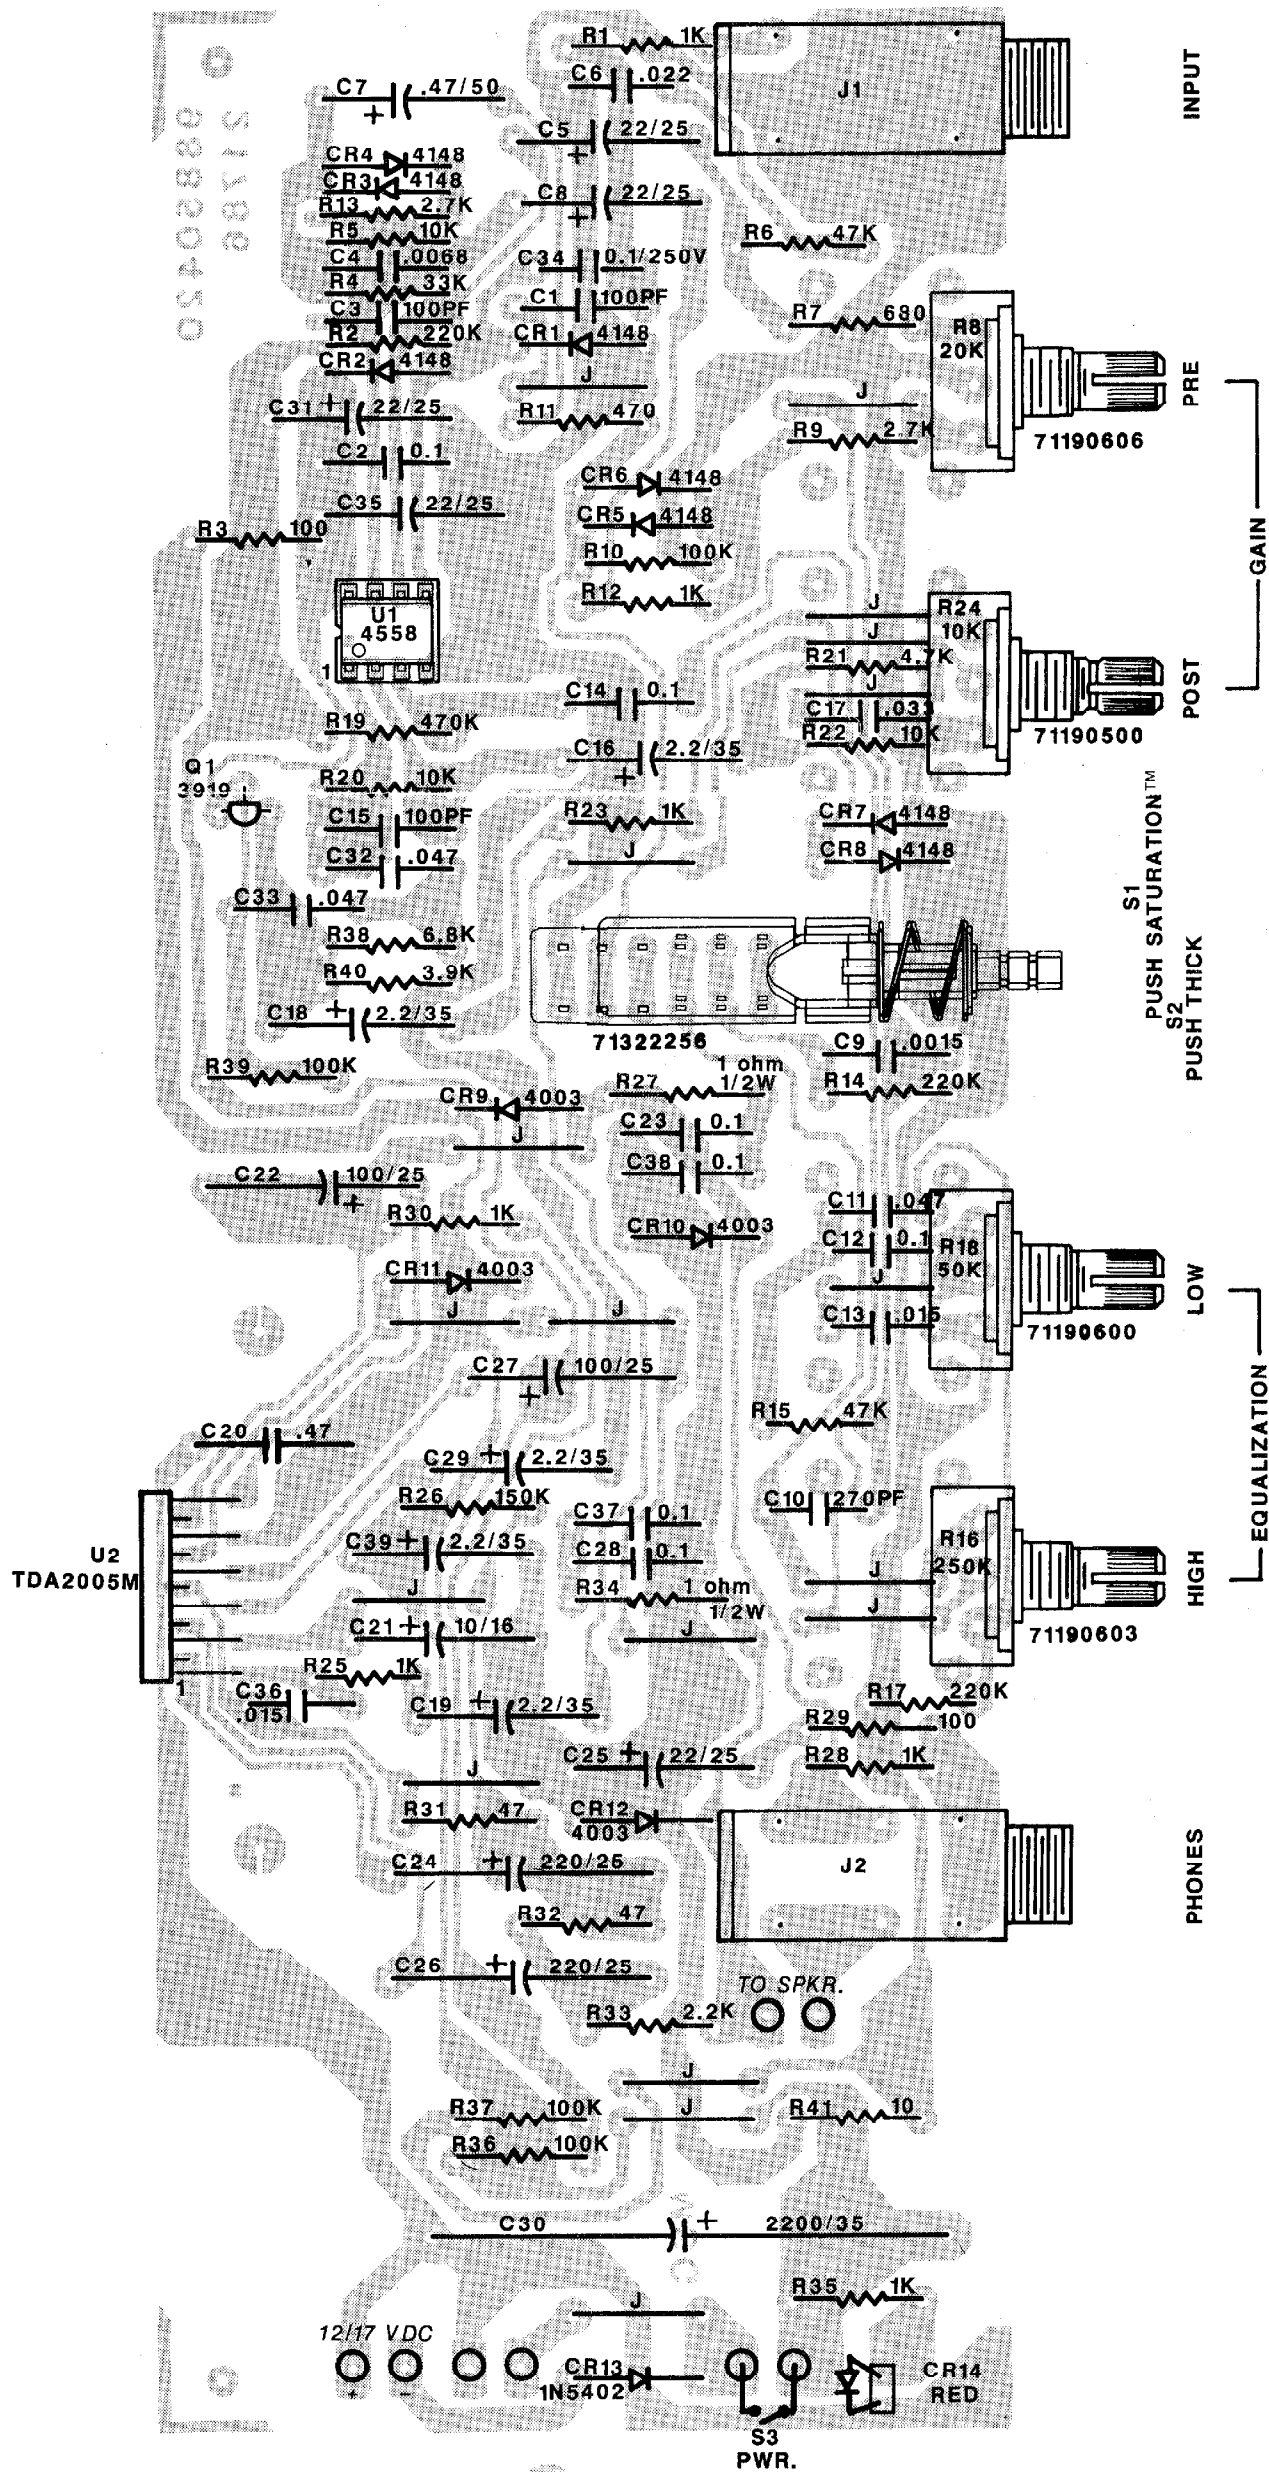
R1 1K
C6 .022
J1
INPUT
C7 .47/50
C5 22/25
CR4 4148
CR3 4148
R13 2.7K
C8 22/25
R5 10K
R6 47K
C4 .0068
C34 0.1/250V
R4 33K
C3 100PF
C1 100PF
R7 680
R8 20K
R2 220K
CR1 4148
CR2 4148
J
PRE
C31 22/25
R11 470
J
R9 2.7K
71190606
C2 0.1
CR6 4148
C35 22/25
CR5 4148
GAIN
R3 100
R10 100K
R12 1K
J
R24 10K
U1 4558
1
J
R21 4.7K
POST
C14 0.1
J
C17 .033
R22 10K
71190500
R19 470K
C16 2.2/35
Q1 3919
R20 10K
R23 1K
CR7 4148
C15 100PF
C32 .047
J
CR8 4148
S1 PUSH SATURATION™
C33 .047
R38 6.8K
S2 PUSH THICK
R40 3.9K
C18 2.2/35
71322256
C9 .0015
1 ohm 1/2W
R39 100K
R27
R14 220K
CR9 4003
C23 0.1
J
C38 0.1
C22 100/25
C11 .047
R30 1K
CR10 4003
C12 0.1
R18 50K
CR11 4003
J
LOW
C13 .015
J
J
71190600
C27 100/25
R15 47K
EQUALIZATION
C20 .47
C29 2.2/35
R26 150K
C37 0.1
C10 270PF
R16 250K
U2 TDA2005M
C39 2.2/35
C28 0.1
R34 1 ohm 1/2W
J
J
HIGH
J
C21 10/16
J
71190603
R25 1K
1
C36 .015
C19 2.2/35
R17 220K
R29 100
C25 22/25
R28 1K
J
R31 47
CR12 4003
J2
PHONES
C24 220/25
R32 47
C26 220/25
TO SPKR.
R33 2.2K
J
R37 100K
J
R41 10
R36 100K
C30 2200/35
R35 1K
J
12/17 VDC
+ -
CR13 1N5402
CR14 RED
S3 PWR.